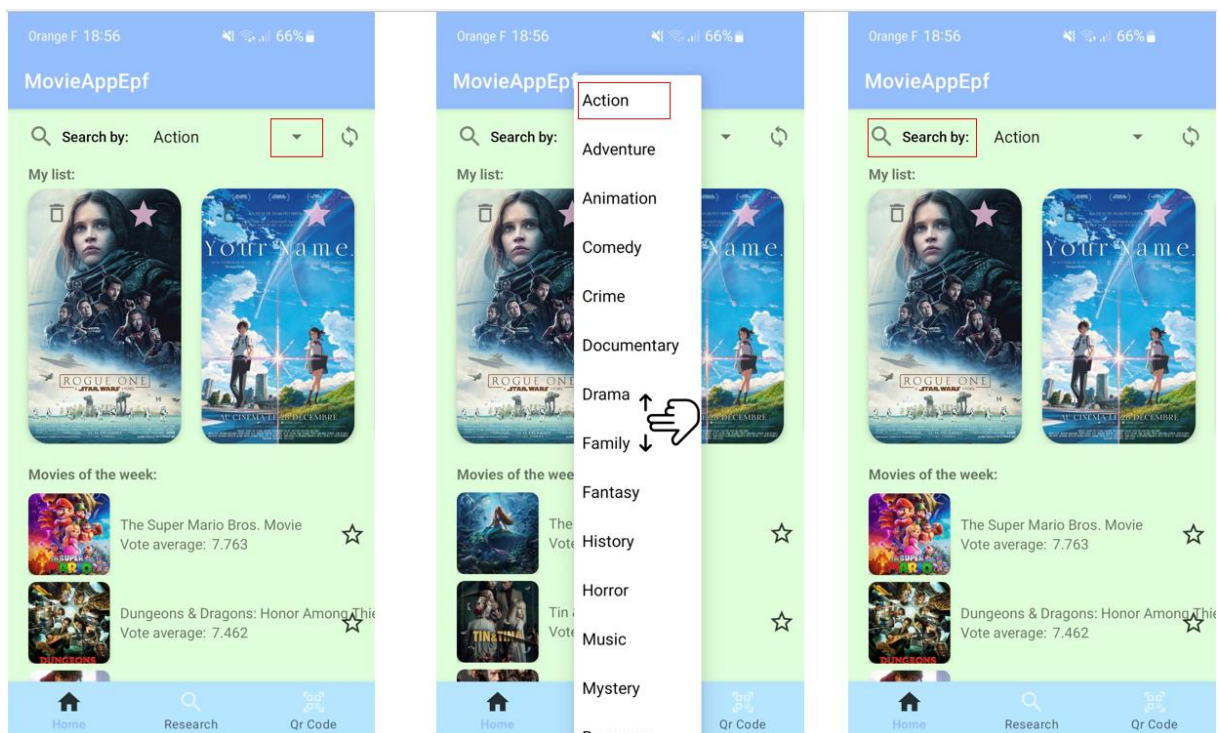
Orange F 18:56 66%

MovieAppEpf

Search by: Action

My list:

ROGUE ONE
STAR WARS

Your Name.

AU CINEMA LE 28 DECEMBRE

Movies of the week:

The Super Mario Bros. Movie
Vote average: 7.763

Dungeons & Dragons: Honor Among Thie
Vote average: 7.462

Home Research Qr Code

Orange F 18:56 66%

MovieAppEpf

Search by:

My list:

Action
Adventure
Animation
Comedy
Crime
Documentary
Drama
Family
Fantasy
History
Horror
Music
Mystery

Movies of the wee

The
Vote

Tin
Vote

Home Qr Code

Orange F 18:56 66%

MovieAppEpf

Search by: Action

My list:

ROGUE ONE

Your Name.

AU CINEMA LE 28 DECEMBRE

Movies of the week:

The Super Mario Bros. Movie
Vote average: 7.763

Dungeons & Dragons: Honor Among Thie
Vote average: 7.462

Home Research Qr Code